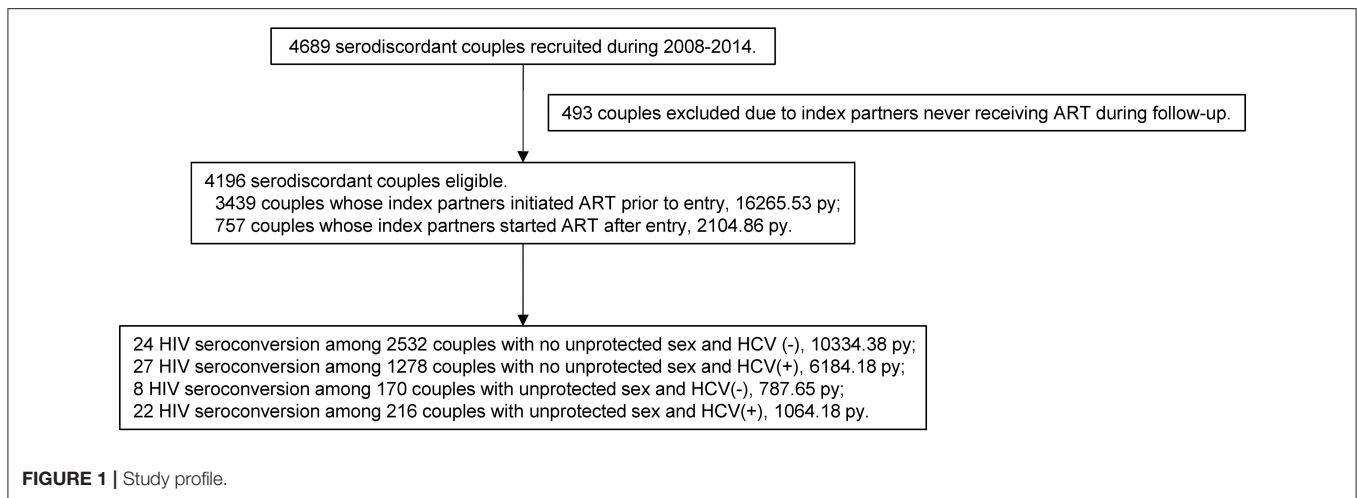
4689 serodiscordant couples recruited during 2008-2014.

493 couples excluded due to index partners never receiving ART during follow-up.

4196 serodiscordant couples eligible.
3439 couples whose index partners initiated ART prior to entry, 16265.53 py;
757 couples whose index partners started ART after entry, 2104.86 py.

24 HIV seroconversion among 2532 couples with no unprotected sex and HCV (-), 10334.38 py;
27 HIV seroconversion among 1278 couples with no unprotected sex and HCV(+), 6184.18 py;
8 HIV seroconversion among 170 couples with unprotected sex and HCV(-), 787.65 py;
22 HIV seroconversion among 216 couples with unprotected sex and HCV(+), 1064.18 py.

FIGURE 1 | Study profile.